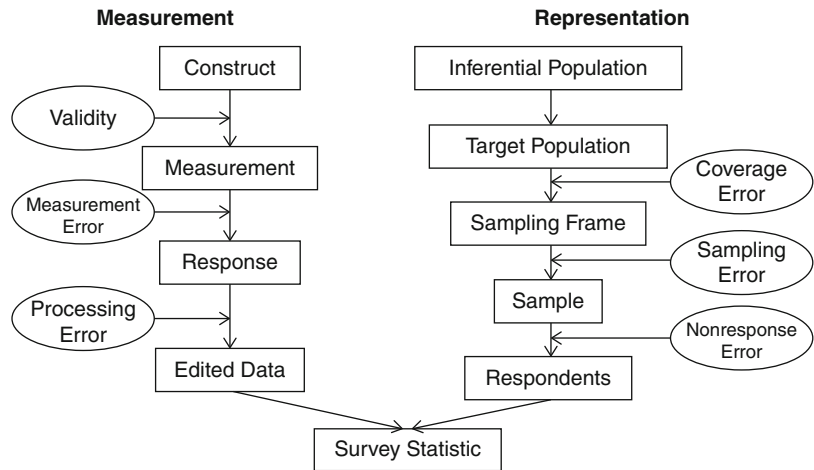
Measurement

Construct

Validity

Measurement

Measurement Error

Response

Processing Error

Edited Data

Representation

Inferential Population

Target Population

Coverage Error

Sampling Frame

Sampling Error

Sample

Nonresponse Error

Respondents

Survey Statistic